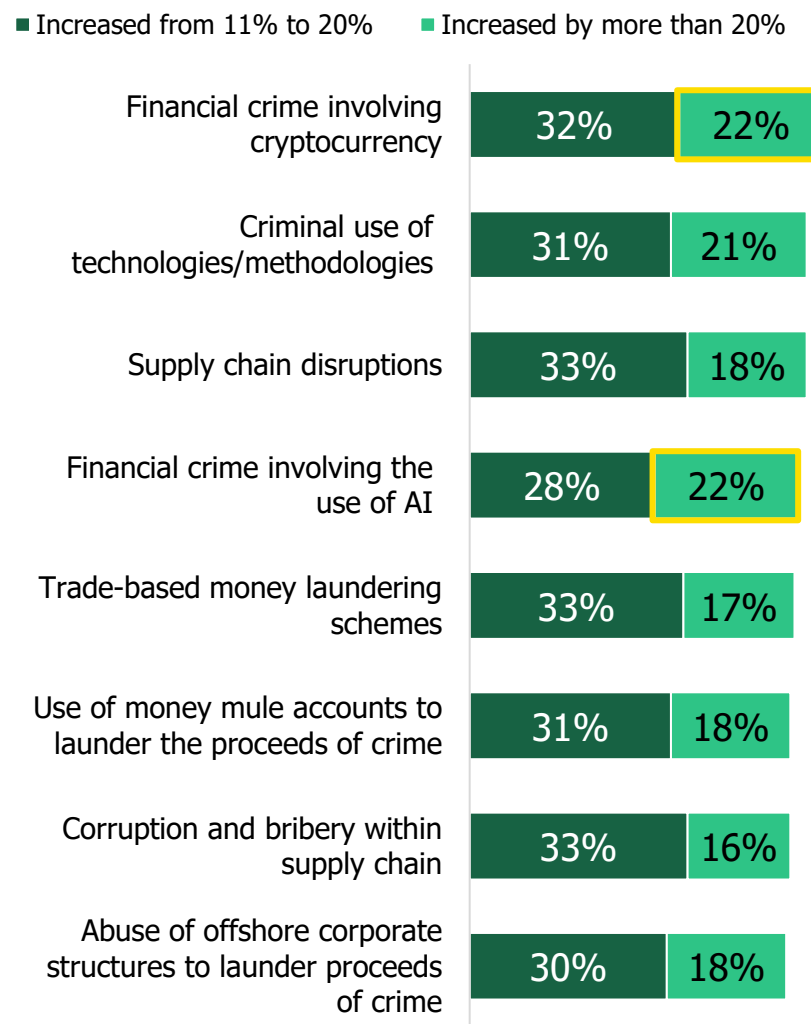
■ Increased from 11% to 20% ■ Increased by more than 20%

| | Increased from 11% to 20% | Increased by more than 20% |
|---|---|---|
| Financial crime involving cryptocurrency | 32% | 22% |
| Criminal use of technologies/methodologies | 31% | 21% |
| Supply chain disruptions | 33% | 18% |
| Financial crime involving the use of AI | 28% | 22% |
| Trade-based money laundering schemes | 33% | 17% |
| Use of money mule accounts to launder the proceeds of crime | 31% | 18% |
| Corruption and bribery within supply chain | 33% | 16% |
| Abuse of offshore corporate structures to launder proceeds of crime | 30% | 18% |